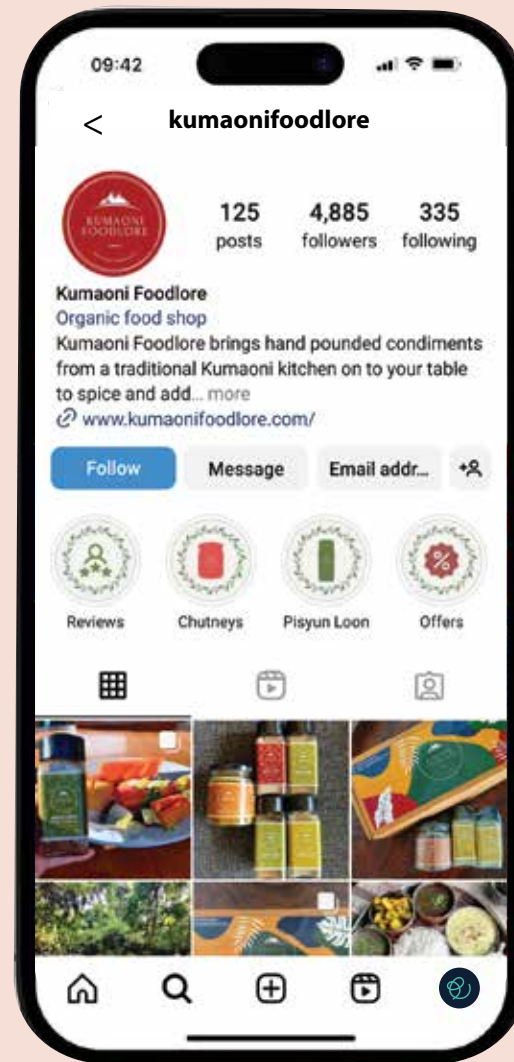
09:42

<

kumaonifoodlore

KUMAONI FOODLORE

125 posts

4,885 followers

335 following

Kumaoni Foodlore

Organic food shop

Kumaoni Foodlore brings hand pounded condiments from a traditional Kumaoni kitchen on to your table to spice and add... more

www.kumaonifoodlore.com/

Follow

Message

Email addr...

Reviews

Chutneys

Pisyun Loon

Offers